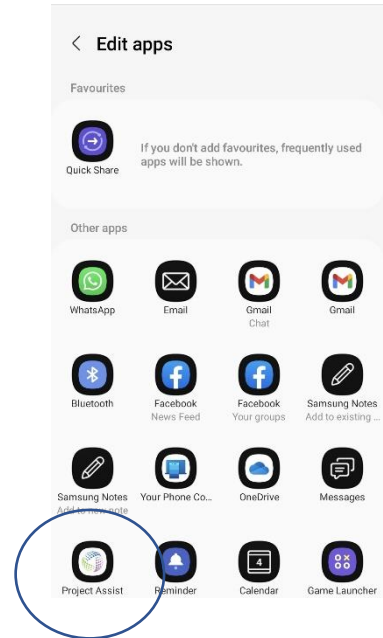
< Edit apps

Favourites

Quick Share

If you don't add favourites, frequently used apps will be shown.

Other apps

WhatsApp

Email

Gmail
Chat

Gmail

Bluetooth

Facebook
News Feed

Facebook
Your groups

Samsung Notes
Add to existing ...

Samsung Notes
Add to new note

Your Phone Co...

OneDrive

Messages

Project Assist

Reminder

4
Calendar

Game Launcher